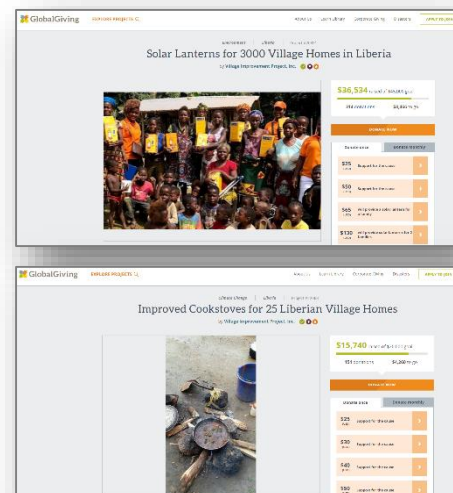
GlobalGiving EXPLORE PROJECTS

Solar Lanterns for 3000 Village Homes in Liberia

by Village Improvement Project, Inc.

$36,534

DONATE NOW

Donate once Donate monthly

$35

$50

$65

$130

GlobalGiving EXPLORE PROJECTS

Improved Cookstoves for 25 Liberian Village Homes

by Village Improvement Project, Inc.

$15,740

DONATE NOW

Donate once Donate monthly

$25

$30

$40

$50